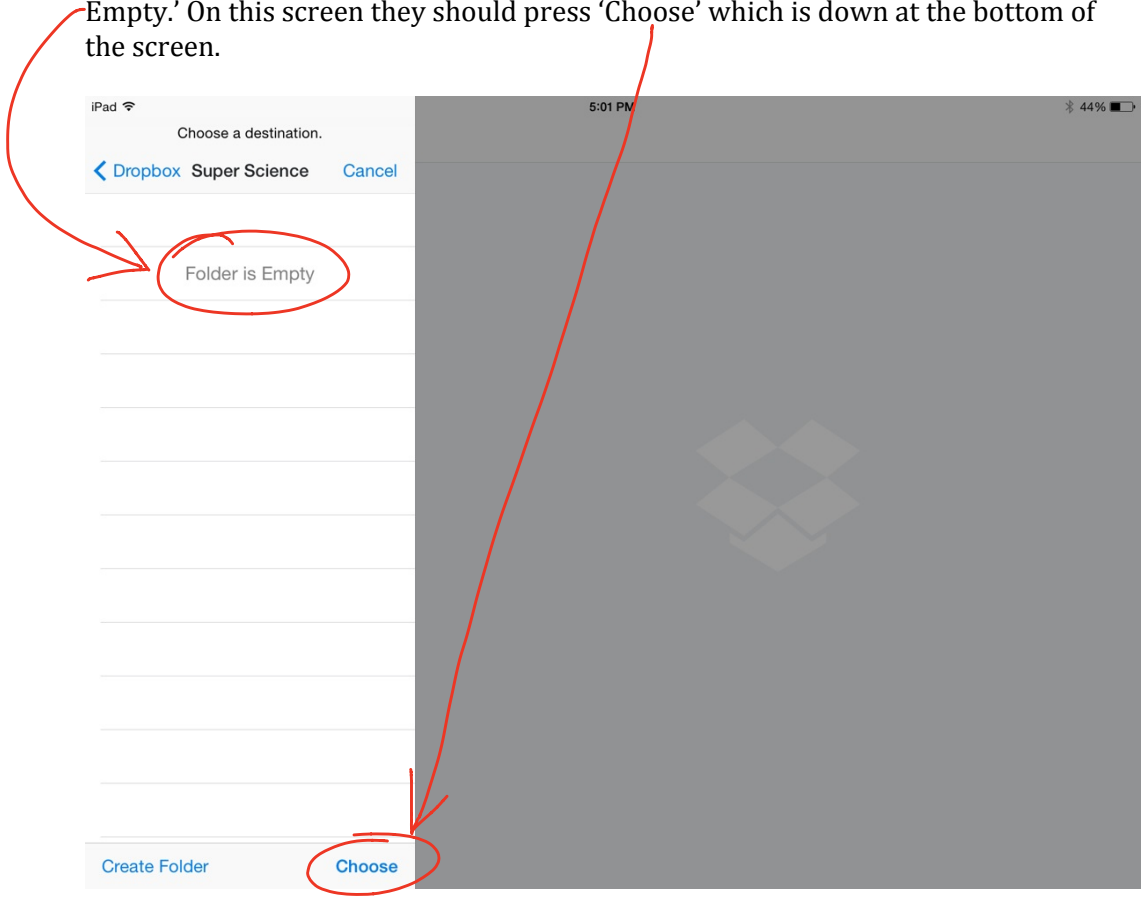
Empty.' On this screen they should press 'Choose' which is down at the bottom of the screen.

iPad
5:01 PM
44%
Choose a destination.
Dropbox Super Science Cancel

Folder is Empty

Create Folder Choose